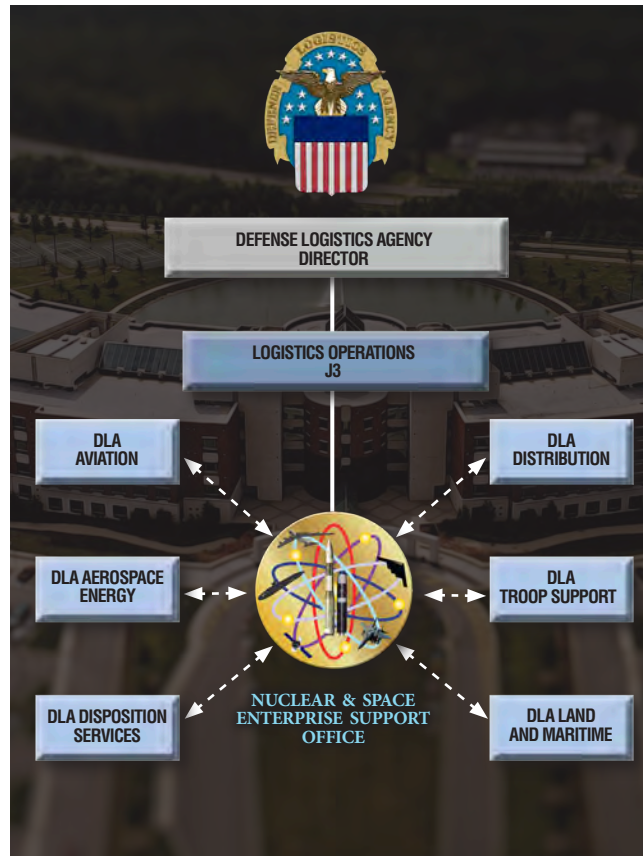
DEFENSE LOGISTICS AGENCY

DEFENSE LOGISTICS AGENCY
DIRECTOR

LOGISTICS OPERATIONS
J3

DLA
AVIATION

DLA
DISTRIBUTION

DLA AEROSPACE
ENERGY

DLA
TROOP SUPPORT

DLA DISPOSITION
SERVICES

NUCLEAR & SPACE
ENTERPRISE SUPPORT
OFFICE

DLA LAND
AND MARITIME